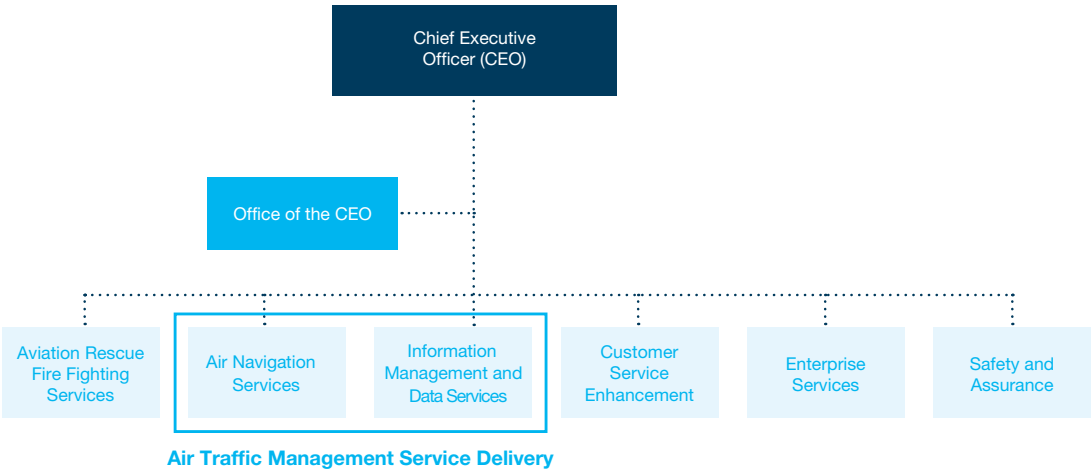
Chief Executive Officer (CEO)

Office of the CEO

Aviation Rescue Fire Fighting Services

Air Navigation Services

Information Management and Data Services

Customer Service Enhancement

Enterprise Services

Safety and Assurance

Air Traffic Management Service Delivery